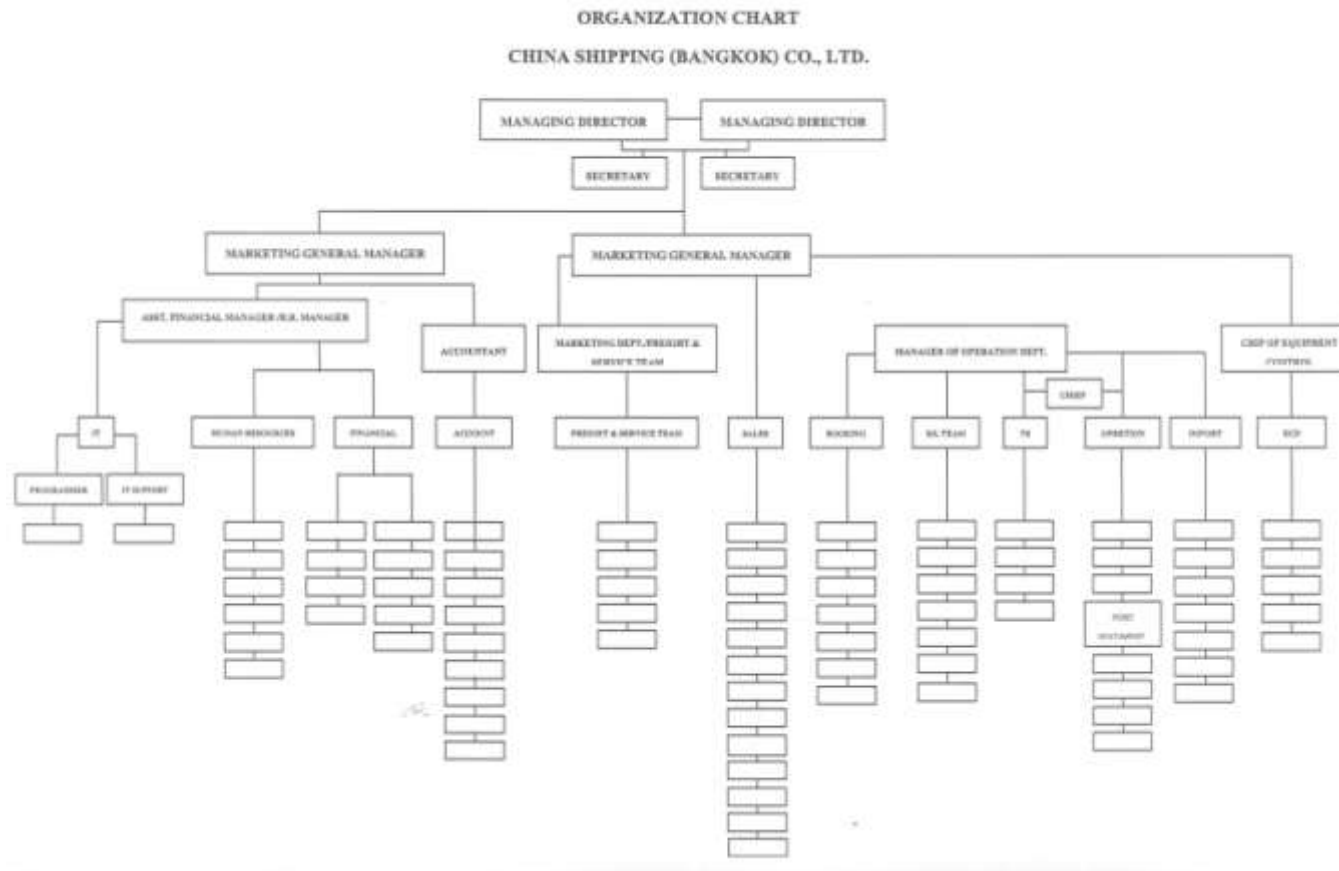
ORGANIZATION CHART

CHINA SHIPPING (BANGKOK) CO., LTD.

MANAGING DIRECTOR

MANAGING DIRECTOR

SECRETARY

SECRETARY

MARKETING GENERAL MANAGER

MARKETING GENERAL MANAGER

ASST. FINANCIAL MANAGER /H.R. MANAGER

ACCOUNTANT

MARKETING DEPT./FREIGHT & SERVICE TEAM

MANAGER OF OPERATION DEPT.

CHIEF OF EQUIPMENT CONTROL

CHIEF

IT

HUMAN RESOURCES

FINANCIAL

ACCOUNT

FREIGHT & SERVICE TEAM

SALES

BOOKING

BL TEAM

TS

OPERTION

IMPORT

ECD

PROGRAMMER

IT SUPPORT

POST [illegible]